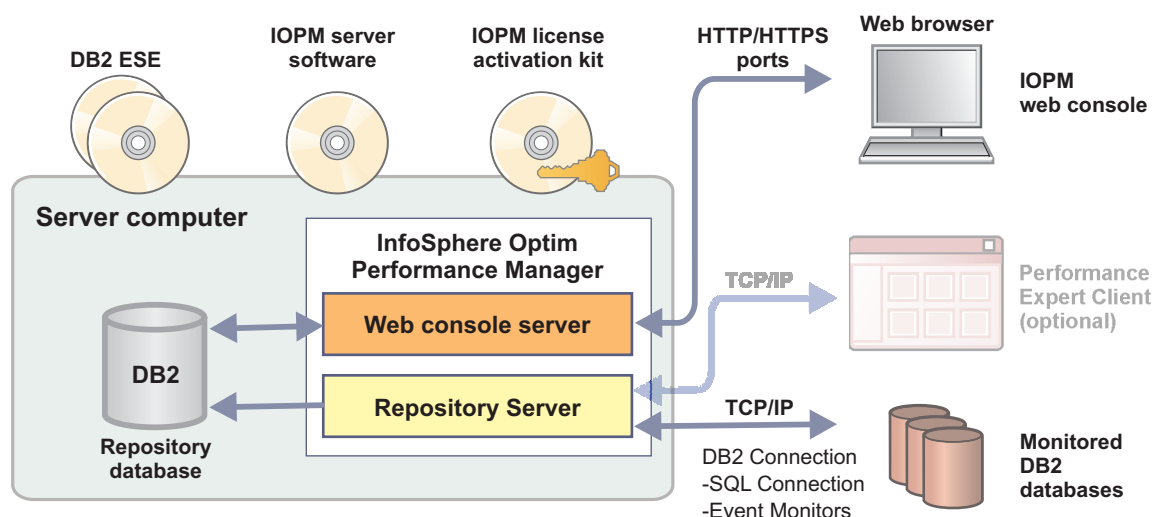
DB2 ESE

IOPM server software

IOPM license activation kit

HTTP/HTTPS ports

Web browser

IOPM web console

Server computer

InfoSphere Optim Performance Manager

Web console server

Repository Server

DB2

Repository database

TCP/IP

Performance Expert Client (optional)

TCP/IP

DB2 Connection
-SQL Connection
-Event Monitors

Monitored DB2 databases